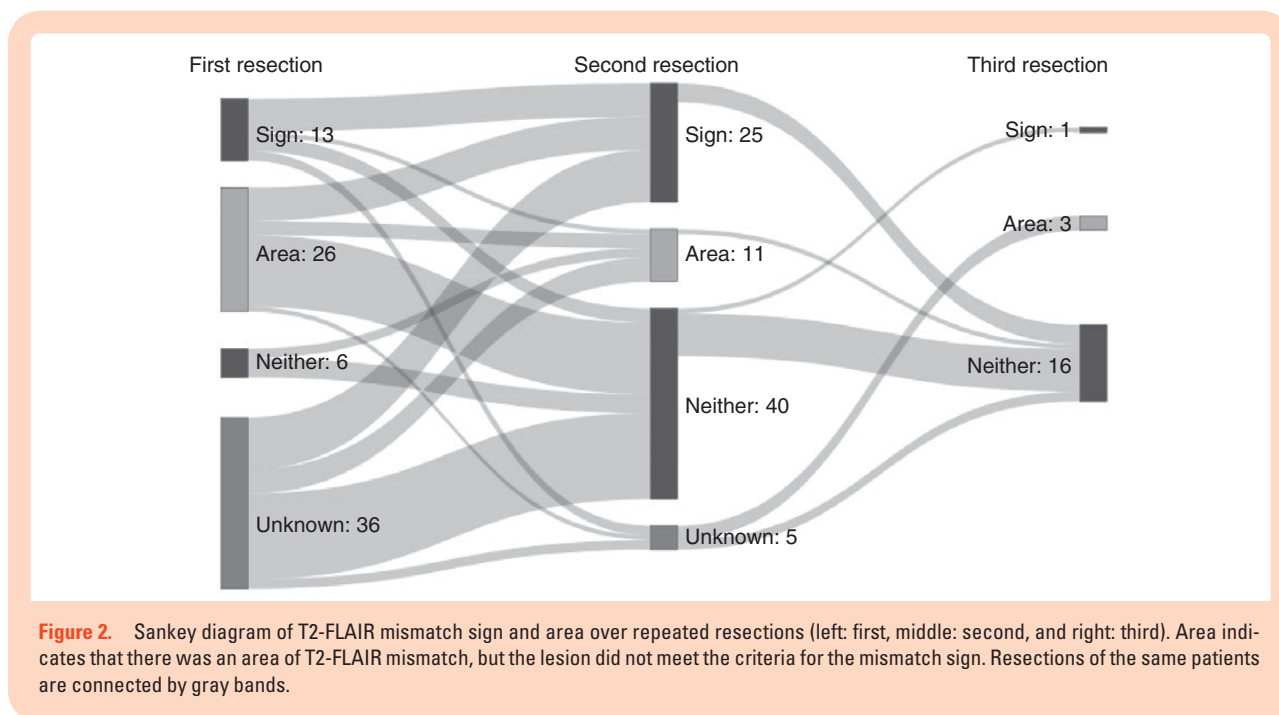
First resection

Sign: 13

Area: 26

Neither: 6

Unknown: 36

Second resection

Sign: 25

Area: 11

Neither: 40

Unknown: 5

Third resection

Sign: 1

Area: 3

Neither: 16

Figure 2. Sankey diagram of T2-FLAIR mismatch sign and area over repeated resections (left: first, middle: second, and right: third). Area indicates that there was an area of T2-FLAIR mismatch, but the lesion did not meet the criteria for the mismatch sign. Resections of the same patients are connected by gray bands.